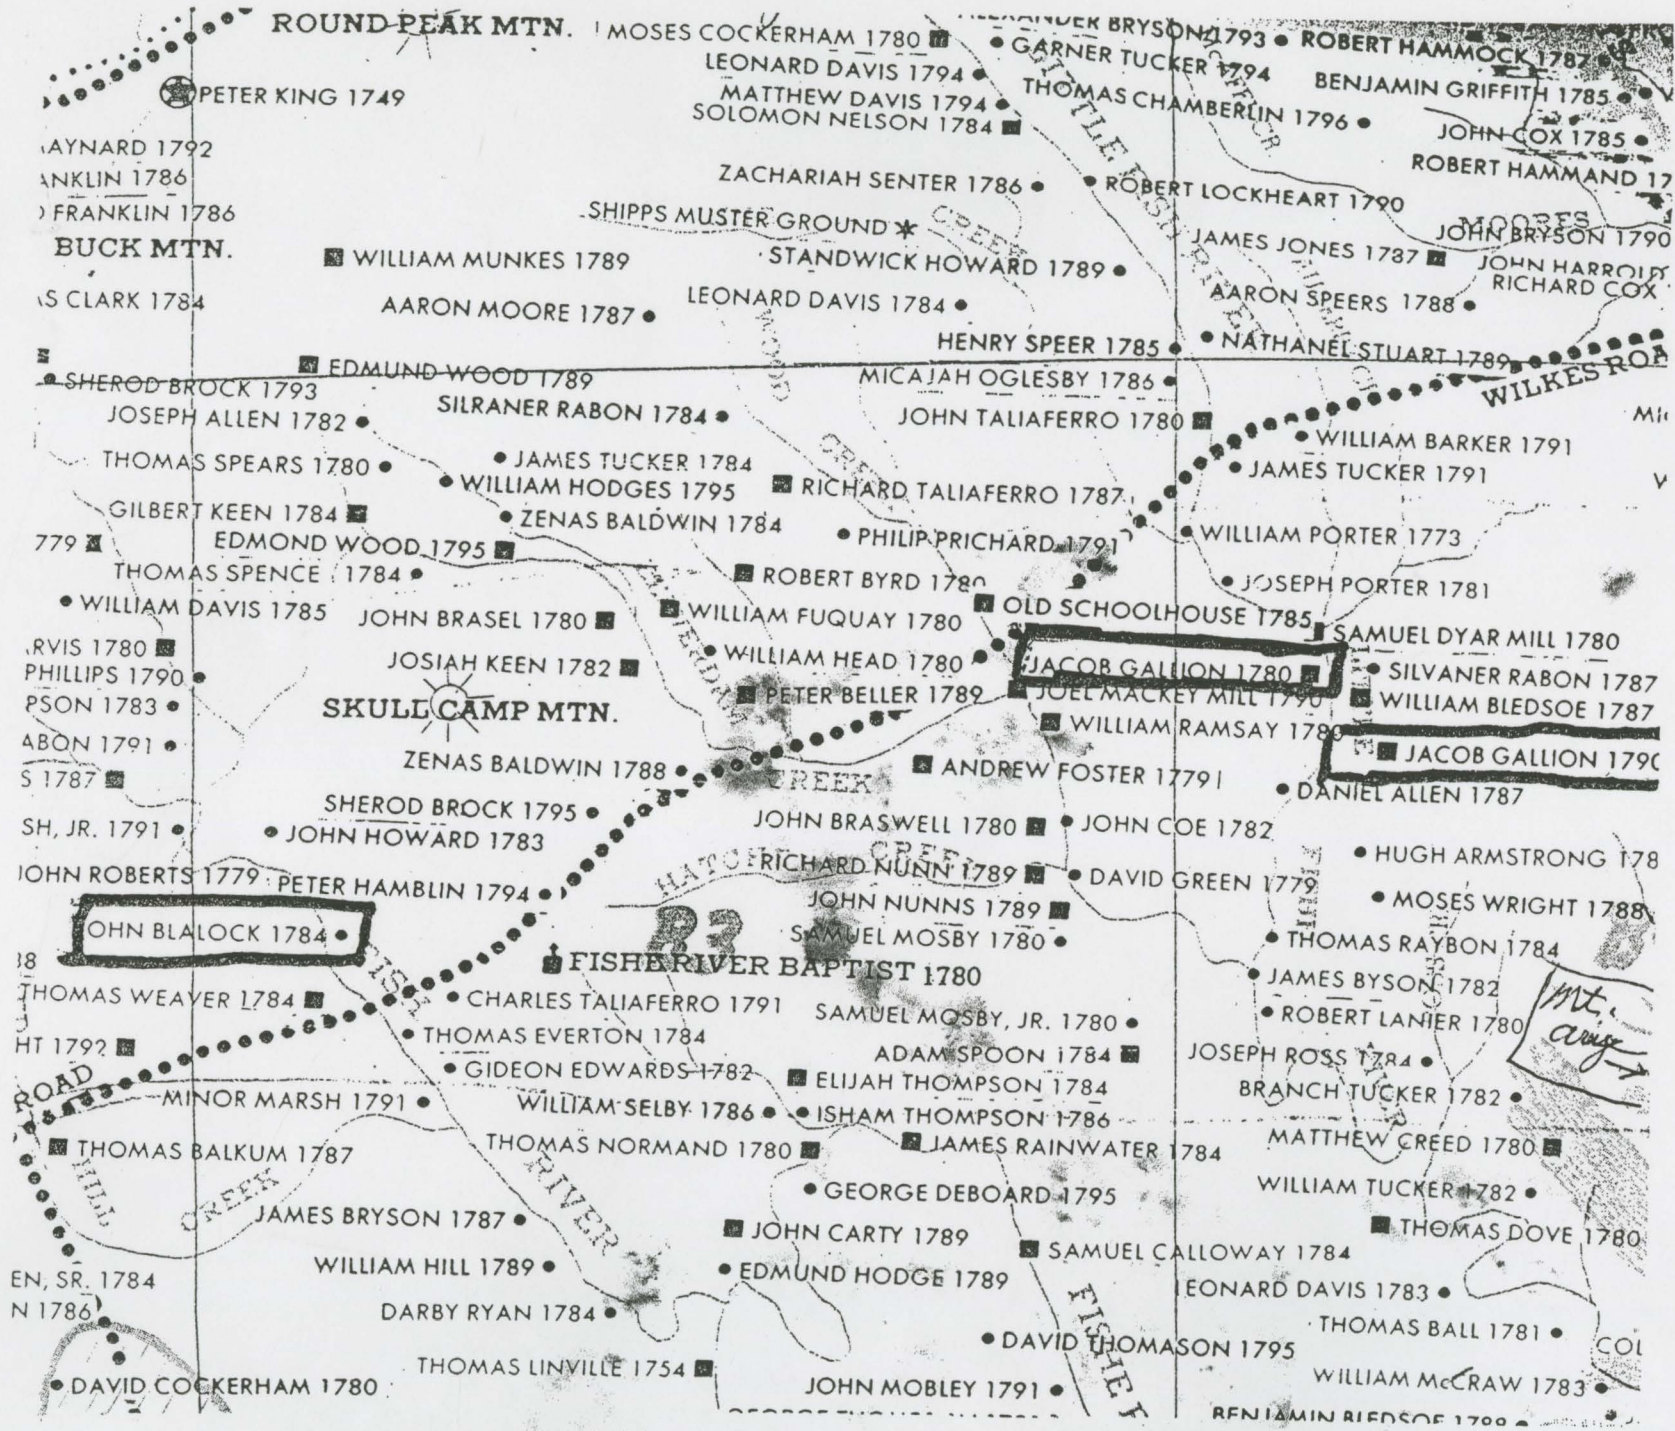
ROUND PEAK MTN.
MOSES COCKERHAM 1780
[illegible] BRYSON 1793
ROBERT HAMMOCK 1787
GARNER TUCKER 1794
PETER KING 1749
LEONARD DAVIS 1794
THOMAS CHAMBERLIN 1796
BENJAMIN GRIFFITH 1785
MATTHEW DAVIS 1794
SOLOMON NELSON 1784
JOHN COX 1785
AYNARD 1792
ROBERT HAMMAND 17
ANKLIN 1786
ZACHARIAH SENTER 1786
ROBERT LOCKHEART 1790
FRANKLIN 1786
SHIPPS MUSTER GROUND
MOORES
JOHN BRYSON 1790
BUCK MTN.
WILLIAM MUNKES 1789
STANDWICK HOWARD 1789
JAMES JONES 1787
JOHN HARROLD
RICHARD COX
S CLARK 1784
AARON MOORE 1787
LEONARD DAVIS 1784
AARON SPEERS 1788
LITTLE FISH RIVER
HENRY SPEER 1785
NATHANEL STUART 1789
EDMUND WOOD 1789
MICAJAH OGLESBY 1786
WILKES ROA
SHEROD BROCK 1793
JOSEPH ALLEN 1782
SILRANER RABON 1784
JOHN TALIAFERRO 1780
MI
WILLIAM BARKER 1791
THOMAS SPEARS 1780
JAMES TUCKER 1784
JAMES TUCKER 1791
WILLIAM HODGES 1795
RICHARD TALIAFERRO 1787
GILBERT KEEN 1784
ZENAS BALDWIN 1784
WILLIAM PORTER 1773
779
EDMOND WOOD 1795
PHILIP PRICHARD 1791
THOMAS SPENCE 1784
ROBERT BYRD 1780
JOSEPH PORTER 1781
WILLIAM DAVIS 1785
JOHN BRASEL 1780
WILLIAM FUQUAY 1780
OLD SCHOOLHOUSE 1785
SAMUEL DYAR MILL 1780
RVIS 1780
WILLIAM HEAD 1780
JACOB GALLION 1780
SILVANER RABON 1787
JOSIAH KEEN 1782
PHILLIPS 1790
PETER BELLER 1789
JOEL MACKEY MILL 1790
WILLIAM BLEDSOE 1787
PSON 1783
SKULL CAMP MTN.
WILLIAM RAMSAY 1789
JACOB GALLION 1790
ABON 1791
ZENAS BALDWIN 1788
ANDREW FOSTER 17791
S 1787
CREEK
DANIEL ALLEN 1787
SHEROD BROCK 1795
SH, JR. 1791
JOHN HOWARD 1783
JOHN BRASWELL 1780
JOHN COE 1782
JOHN ROBERTS 1779
PETER HAMBLIN 1794
HATCHET CREEK
RICHARD NUNN 1789
DAVID GREEN 1779
HUGH ARMSTRONG 178
JOHN NUNNS 1789
MOSES WRIGHT 1788
JOHN BLALOCK 1784
SAMUEL MOSBY 1780
THOMAS RAYBON 1784
38
FISHER RIVER BAPTIST 1780
JAMES BYSON 1782
THOMAS WEAVER 1784
CHARLES TALIAFERRO 1791
ROBERT LANIER 1780
SAMUEL MOSBY, JR. 1780
Mt. airy
HT 1792
THOMAS EVERTON 1784
ADAM SPOON 1784
JOSEPH ROSS 1784
ROAD
GIDEON EDWARDS 1782
ELIJAH THOMPSON 1784
BRANCH TUCKER 1782
MINOR MARSH 1791
WILLIAM SELBY 1786
ISHAM THOMPSON 1786
THOMAS BALKUM 1787
THOMAS NORMAND 1780
JAMES RAINWATER 1784
MATTHEW CREED 1780
HILL
CREEK
RIVER
GEORGE DEBOARD 1795
WILLIAM TUCKER 1782
JAMES BRYSON 1787
JOHN CARTY 1789
THOMAS DOVE 1780
WILLIAM HILL 1789
SAMUEL CALLOWAY 1784
EN, SR. 1784
EDMUND HODGE 1789
N 1786
LEONARD DAVIS 1783
DARBY RYAN 1784
THOMAS BALL 1781
DAVID THOMASON 1795
COL
THOMAS LINVILLE 1754
FISHER
WILLIAM McCRAW 1783
DAVID COCKERHAM 1780
JOHN MOBLEY 1791
BENJAMIN BLEDSOE 1788